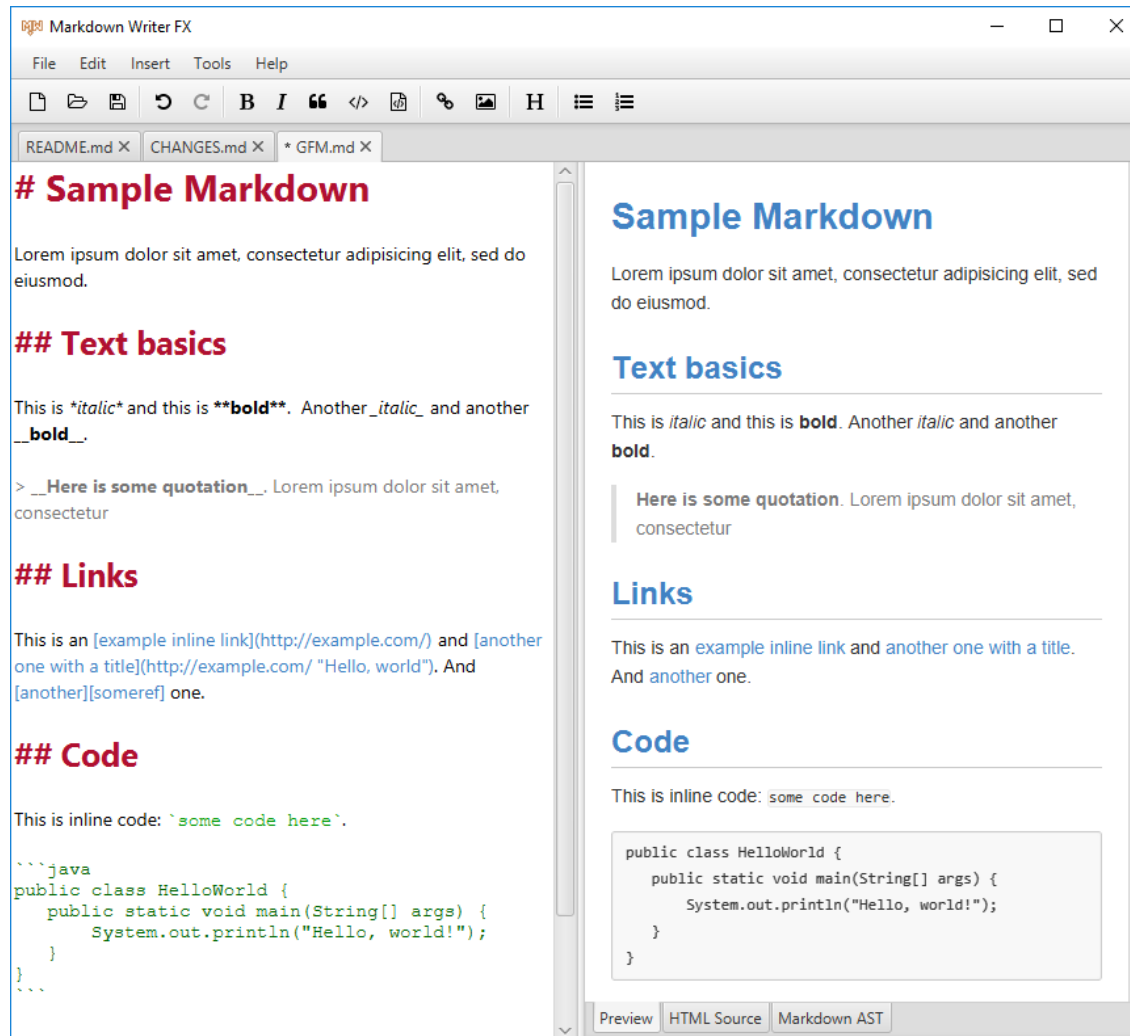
Markdown Writer FX

File Edit Insert Tools Help

B I H

README.md ✕ CHANGES.md ✕ * GFM.md ✕

# Sample Markdown

Lorem ipsum dolor sit amet, consectetur adipisicing elit, sed do eiusmod.

## Text basics

This is *italic* and this is **bold**. Another _italic_ and another __bold__.

> __Here is some quotation__. Lorem ipsum dolor sit amet, consectetur

## Links

This is an [example inline link](http://example.com/) and [another one with a title](http://example.com/ "Hello, world"). And [another][someref] one.

## Code

This is inline code: `some code here`.

```java
public class HelloWorld {
    public static void main(String[] args) {
        System.out.println("Hello, world!");
    }
}
```

Sample Markdown

Lorem ipsum dolor sit amet, consectetur adipisicing elit, sed do eiusmod.

Text basics

This is italic and this is bold. Another italic and another bold.

Here is some quotation. Lorem ipsum dolor sit amet, consectetur

Links

This is an example inline link and another one with a title. And another one.

Code

This is inline code: some code here.

public class HelloWorld {
    public static void main(String[] args) {
        System.out.println("Hello, world!");
    }
}

Preview HTML Source Markdown AST